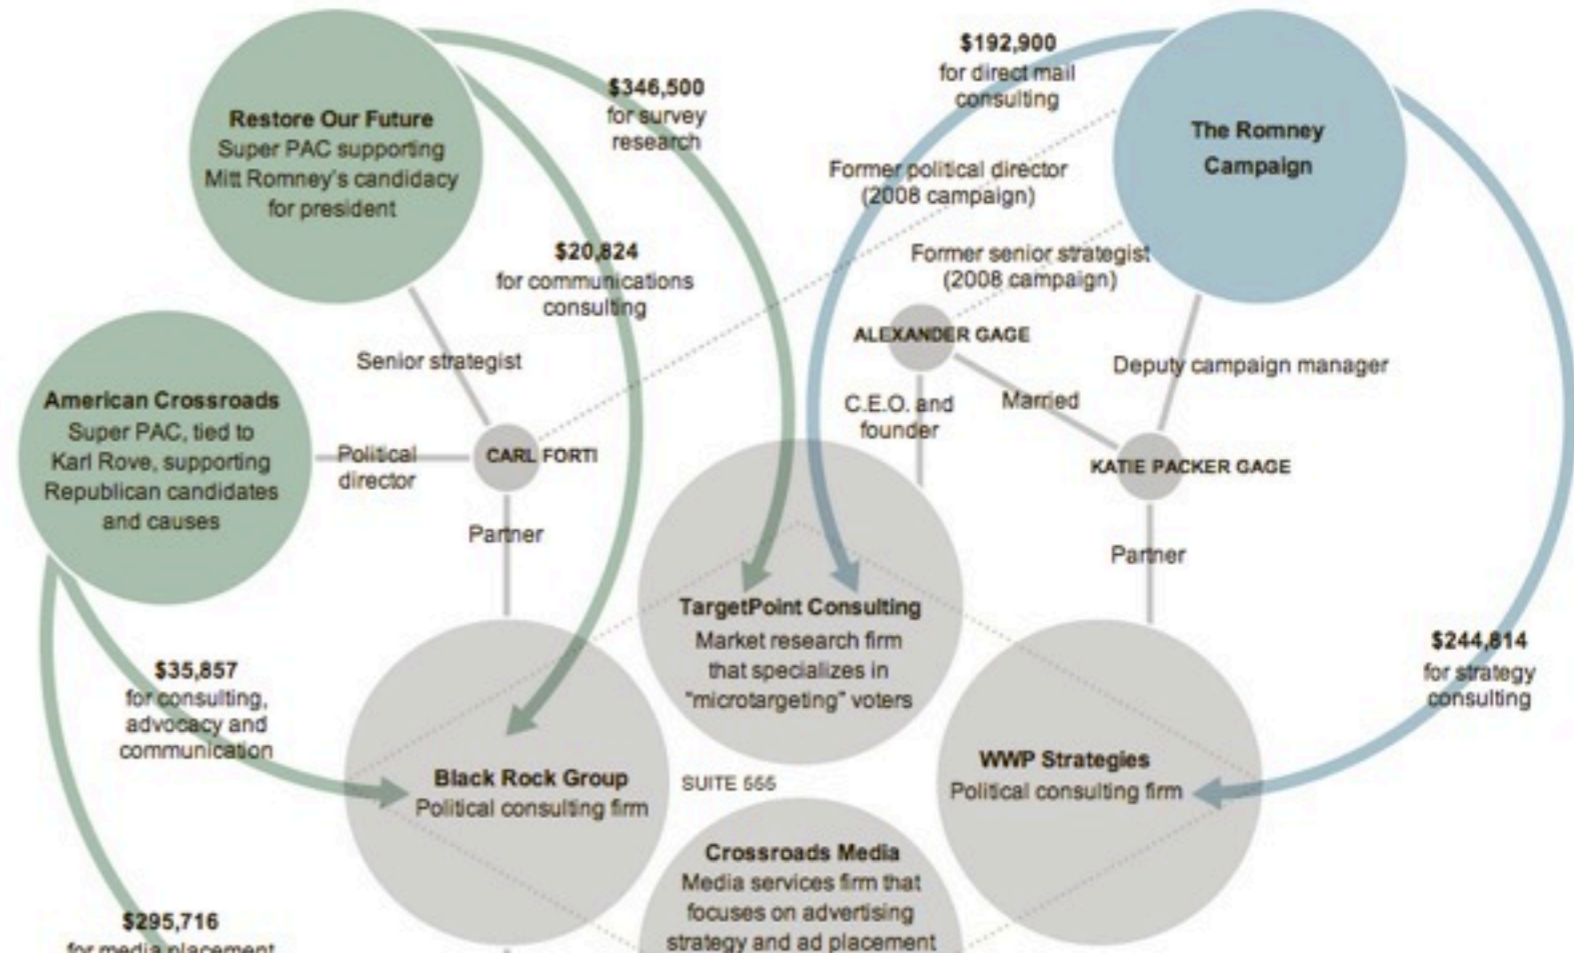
Restore Our Future
Super PAC supporting Mitt Romney's candidacy for president

$346,500
for survey research

$192,900
for direct mail consulting

The Romney Campaign

Former political director (2008 campaign)

$20,824
for communications consulting

Former senior strategist (2008 campaign)

ALEXANDER GAGE

Senior strategist

Deputy campaign manager

American Crossroads
Super PAC, tied to Karl Rove, supporting Republican candidates and causes

C.E.O. and founder

Married

Political director

CARL FORTI

KATIE PACKER GAGE

Partner

Partner

TargetPoint Consulting
Market research firm that specializes in "microtargeting" voters

$244,814
for strategy consulting

$35,857
for consulting, advocacy and communication

WWP Strategies
Political consulting firm

Black Rock Group
Political consulting firm

SUITE 555

Crossroads Media
Media services firm that focuses on advertising strategy and ad placement

$295,716
for media placement